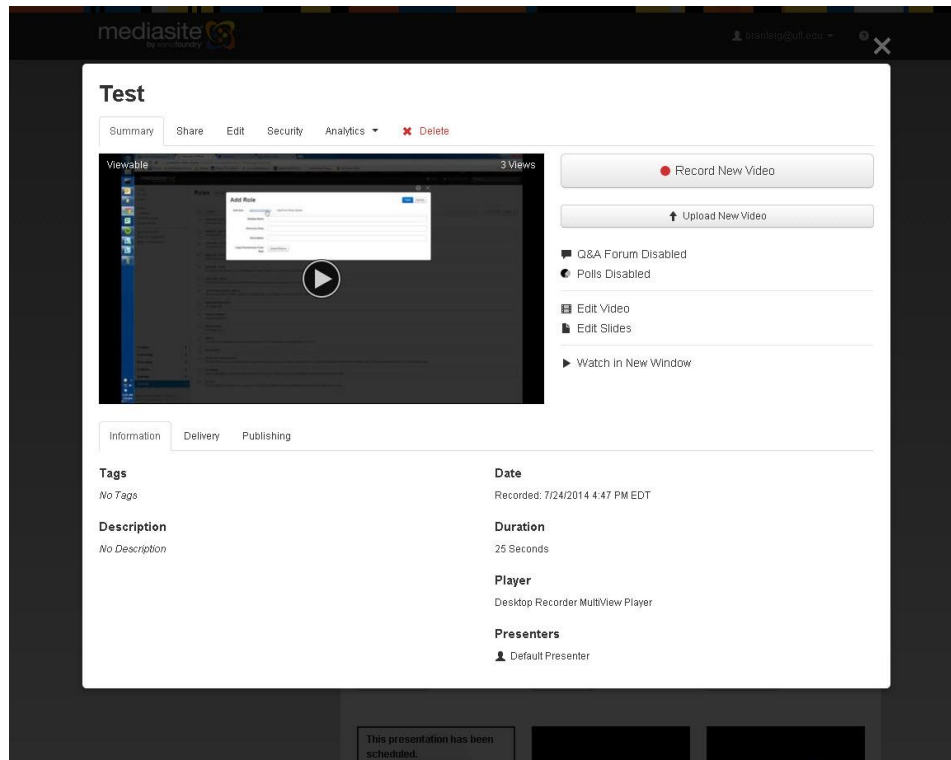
mediasite by sonicfoundry

brantelg@ufl.edu

Test

Summary Share Edit Security Analytics ▾ ✖ Delete

Viewable

3 Views

Add Role

Record New Video

Upload New Video

Q&A Forum Disabled

Polls Disabled

Edit Video

Edit Slides

Watch in New Window

Information Delivery Publishing

Tags

No Tags

Description

No Description

Date

Recorded: 7/24/2014 4:47 PM EDT

Duration

25 Seconds

Player

Desktop Recorder MultiView Player

Presenters

Default Presenter

This presentation has been scheduled.